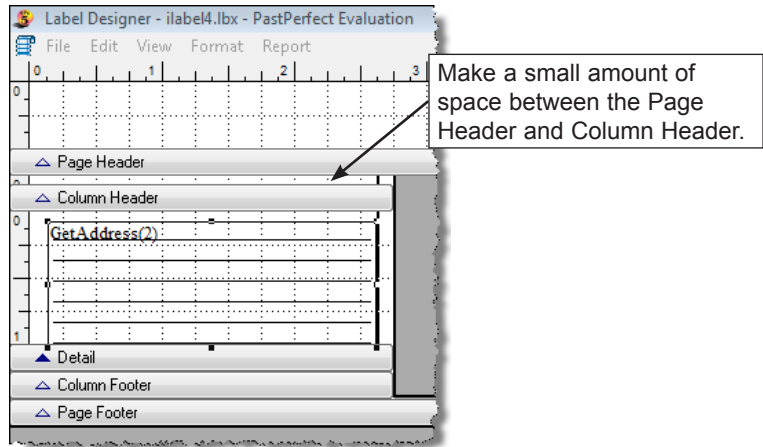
Label Designer - ilabel4.lbx - PastPerfect Evaluation

File Edit View Format Report

0 1 2 3

Make a small amount of space between the Page Header and Column Header.

0

Page Header

0

Column Header

0

GetAddress(2)

1

Detail

Column Footer

Page Footer